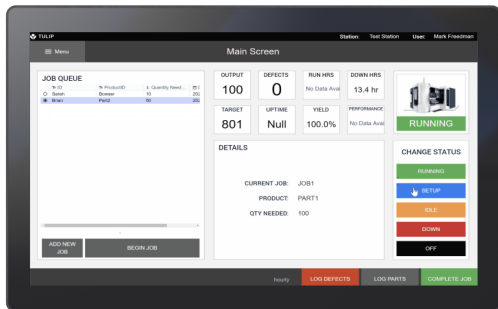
TULIP

Station: Test Station User: Mark Freedman

Menu

Main Screen

JOB QUEUE

| ID | ProductID | Quantity Need... | |
|---|---|---|---|
| Sarah | Bowser | 10 | 20 |
| Brian | Part2 | 50 | 20 |

ADD NEW JOB

BEGIN JOB

OUTPUT
100

DEFECTS
0

RUN HRS
No Data Avai

DOWN HRS
13.4 hr

TARGET
801

UPTIME
Null

YIELD
100.0%

PERFORMANCE
No Data Avai

RUNNING

DETAILS

CURRENT JOB: JOB1

PRODUCT: PART1

QTY NEEDED: 100

CHANGE STATUS

RUNNING

SETUP

IDLE

DOWN

OFF

hourly

LOG DEFECTS

LOG PARTS

COMPLETE JOB